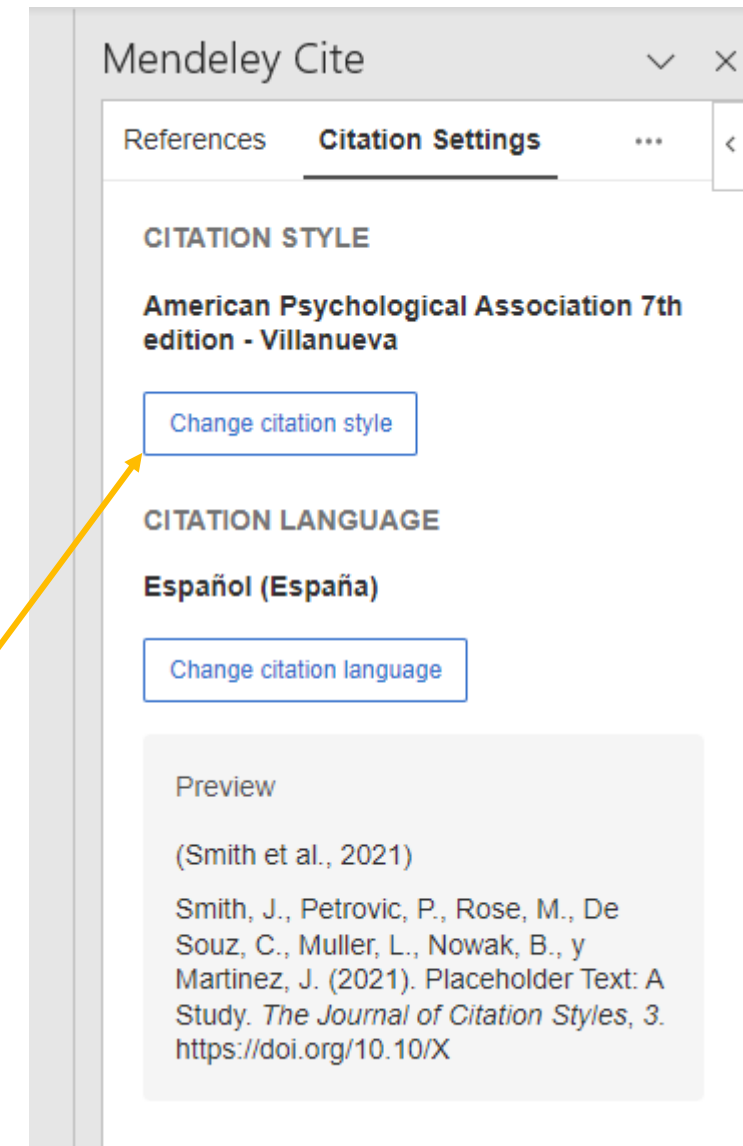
Mendeley Cite

References Citation Settings ···

CITATION STYLE

American Psychological Association 7th edition - Villanueva

Change citation style

CITATION LANGUAGE

Español (España)

Change citation language

Preview

(Smith et al., 2021)

Smith, J., Petrovic, P., Rose, M., De Souz, C., Muller, L., Nowak, B., y Martinez, J. (2021). Placeholder Text: A Study. The Journal of Citation Styles, 3. https://doi.org/10.10/X